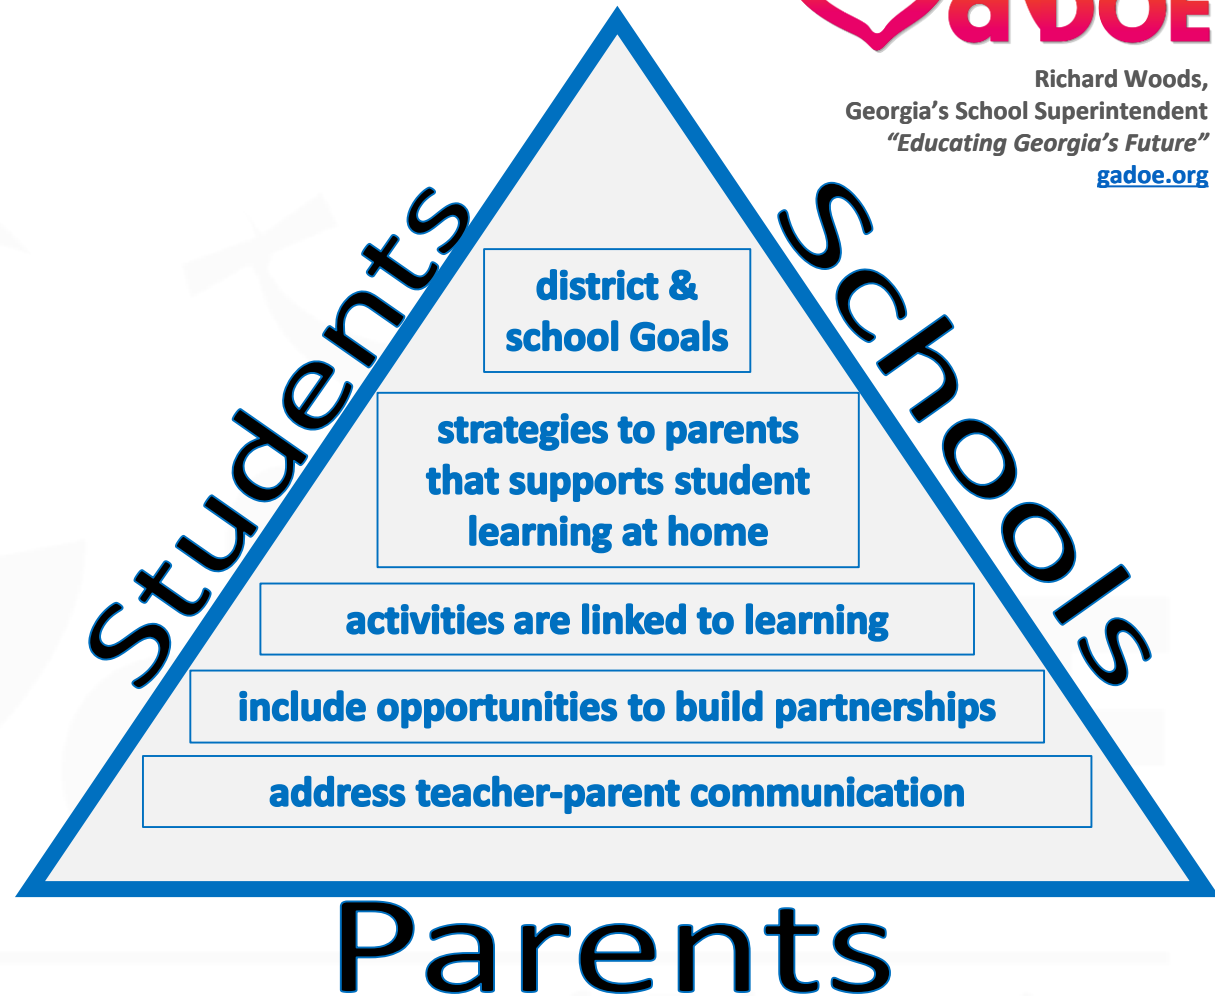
GaDOE

Richard Woods,
Georgia's School Superintendent
"Educating Georgia's Future"
gadoe.org

Students

Schools

district & school Goals

strategies to parents that supports student learning at home

activities are linked to learning

include opportunities to build partnerships

address teacher-parent communication

Parents